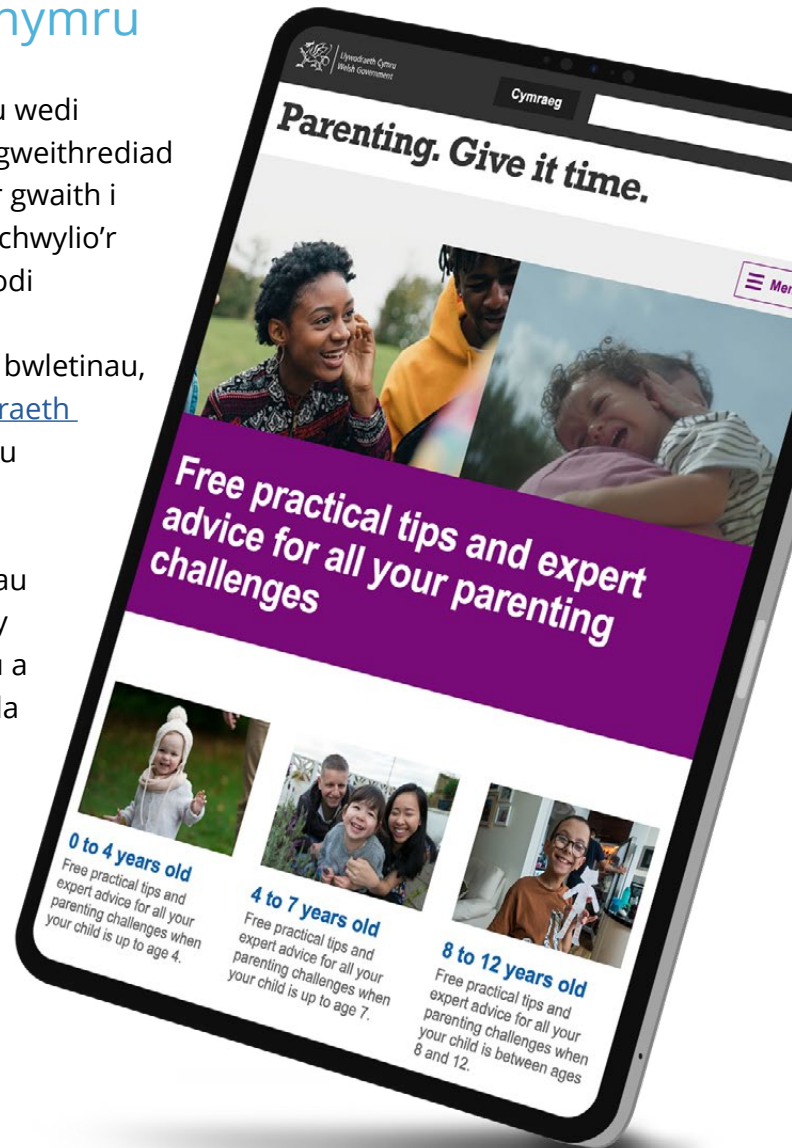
nymru

u wedi gweithrediad r gwaith i chwylio'r odi

bwletinau, raeth u

au y u a da

Llywodraeth Cymru Welsh Government

Cymraeg

Parenting. Give it time.

Men

Free practical tips and expert advice for all your parenting challenges

0 to 4 years old
Free practical tips and expert advice for all your parenting challenges when your child is up to age 4.

4 to 7 years old
Free practical tips and expert advice for all your parenting challenges when your child is up to age 7.

8 to 12 years old
Free practical tips and expert advice for all your parenting challenges when your child is between ages 8 and 12.